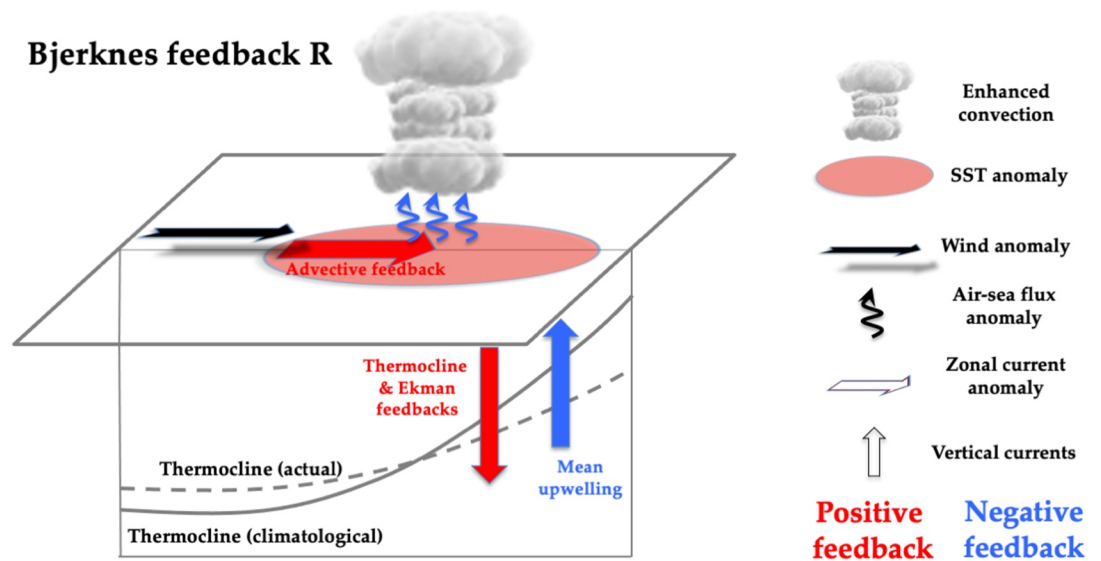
Bjerknes feedback R

Advective feedback

Thermocline & Ekman feedbacks

Mean upwelling

Thermocline (actual)

Thermocline (climatological)

Enhanced convection

SST anomaly

Wind anomaly

Air-sea flux anomaly

Zonal current anomaly

Vertical currents

Positive feedback

Negative feedback